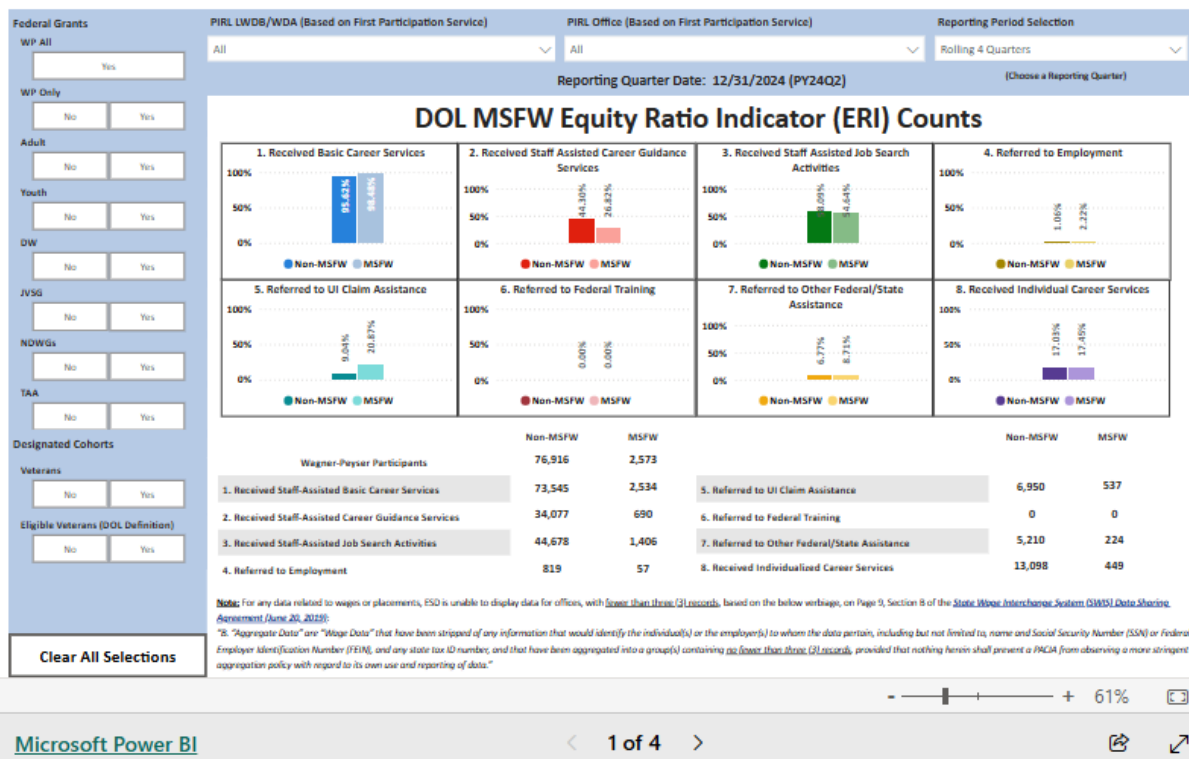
Federal Grants

WP All

Yes

WP Only

No Yes

Adult

No Yes

Youth

No Yes

DW

No Yes

JVSG

No Yes

NDWGs

No Yes

TAA

No Yes

Designated Cohorts

Veterans

No Yes

Eligible Veterans (DOL Definition)

No Yes

Clear All Selections

PIRL LWDB/WDA (Based on First Participation Service)

All

PIRL Office (Based on First Participation Service)

All

Reporting Period Selection

Rolling 4 Quarters

(Choose a Reporting Quarter)

Reporting Quarter Date: 12/31/2024 (PY24Q2)

DOL MSFW Equity Ratio Indicator (ERI) Counts

1. Received Basic Career Services

100% 50% 0%

95.62% 98.48%

Non-MSFW MSFW

2. Received Staff Assisted Career Guidance Services

100% 50% 0%

44.30% 26.82%

Non-MSFW MSFW

3. Received Staff Assisted Job Search Activities

100% 50% 0%

58.09% 54.64%

Non-MSFW MSFW

4. Referred to Employment

100% 50% 0%

1.06% 2.22%

Non-MSFW MSFW

5. Referred to UI Claim Assistance

100% 50% 0%

9.04% 20.87%

Non-MSFW MSFW

6. Referred to Federal Training

100% 50% 0%

0.00% 0.00%

Non-MSFW MSFW

7. Referred to Other Federal/State Assistance

100% 50% 0%

6.77% 8.71%

Non-MSFW MSFW

8. Received Individual Career Services

100% 50% 0%

17.03% 17.45%

Non-MSFW MSFW

| | Non-MSFW | MSFW |
|---|---|---|
| Wagner-Peyser Participants | 76,916 | 2,573 |
| 1. Received Staff-Assisted Basic Career Services | 73,545 | 2,534 |
| 2. Received Staff-Assisted Career Guidance Services | 34,077 | 690 |
| 3. Received Staff-Assisted Job Search Activities | 44,678 | 1,406 |
| 4. Referred to Employment | 819 | 57 |

| | Non-MSFW | MSFW |
|---|---|---|
| 5. Referred to UI Claim Assistance | 6,950 | 537 |
| 6. Referred to Federal Training | 0 | 0 |
| 7. Referred to Other Federal/State Assistance | 5,210 | 224 |
| 8. Received Individualized Career Services | 13,098 | 449 |

Note: For any data related to wages or placements, ESD is unable to display data for offices, with fewer than three (3) records, based on the below webpage, on Page 9, Section B of the State Wage Interchange System (SWIS) Data Sharing Agreement (June 20, 2019):

"B. "Aggregate Data" are "Wage Data" that have been stripped of any information that would identify the individual(s) or the employer(s) to whom the data pertain, including but not limited to, name and Social Security Number (SSN) or Federal Employer Identification Number (FEIN), and any state tax ID number, and that have been aggregated into a group(s) containing no fewer than three (3) records, provided that nothing herein shall prevent a PACIA from observing a more stringent aggregation policy with regard to its own use and reporting of data."

- + 61%

Microsoft Power BI

1 of 4